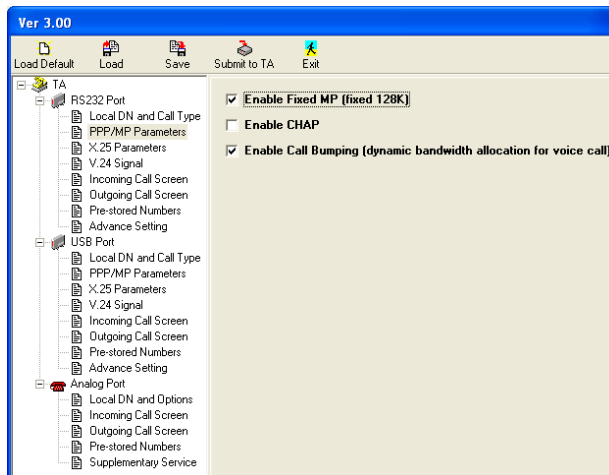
Ver 3.00

Load Default
Load
Save
Submit to TA
Exit

TA
RS232 Port
Local DN and Call Type
PPP/MP Parameters
X.25 Parameters
V.24 Signal
Incoming Call Screen
Outgoing Call Screen
Pre-stored Numbers
Advance Setting
USB Port
Local DN and Call Type
PPP/MP Parameters
X.25 Parameters
V.24 Signal
Incoming Call Screen
Outgoing Call Screen
Pre-stored Numbers
Advance Setting
Analog Port
Local DN and Options
Incoming Call Screen
Outgoing Call Screen
Pre-stored Numbers
Supplementary Service

Enable Fixed MP (fixed 128K)

Enable CHAP

Enable Call Bumping (dynamic bandwidth allocation for voice call)